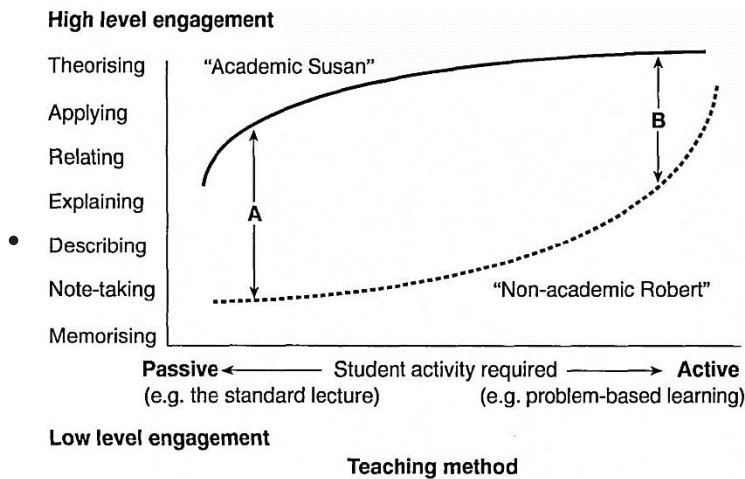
High level engagement

Theorising
Applying
Relating
Explaining
Describing
Note-taking
Memorising

"Academic Susan"

"Non-academic Robert"

A

B

Passive ← Student activity required → Active
(e.g. the standard lecture) (e.g. problem-based learning)

Low level engagement

Teaching method